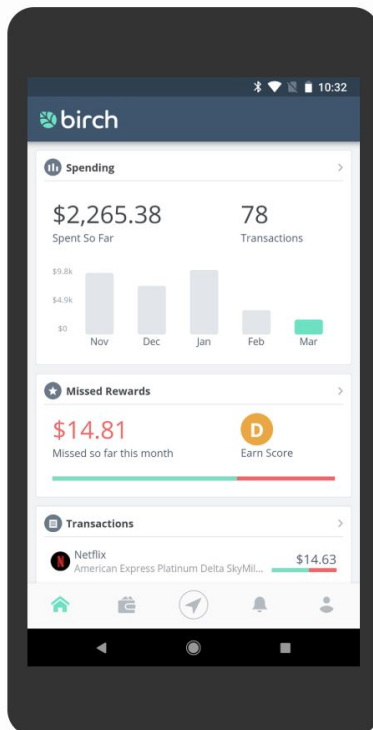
10:32

birch

Spending

$2,265.38
Spent So Far

78
Transactions

$9.8k
$4.9k
$0

Nov
Dec
Jan
Feb
Mar

Missed Rewards

$14.81
Missed so far this month

D
Earn Score

Transactions

Netflix
American Express Platinum Delta SkyMil...
$14.63